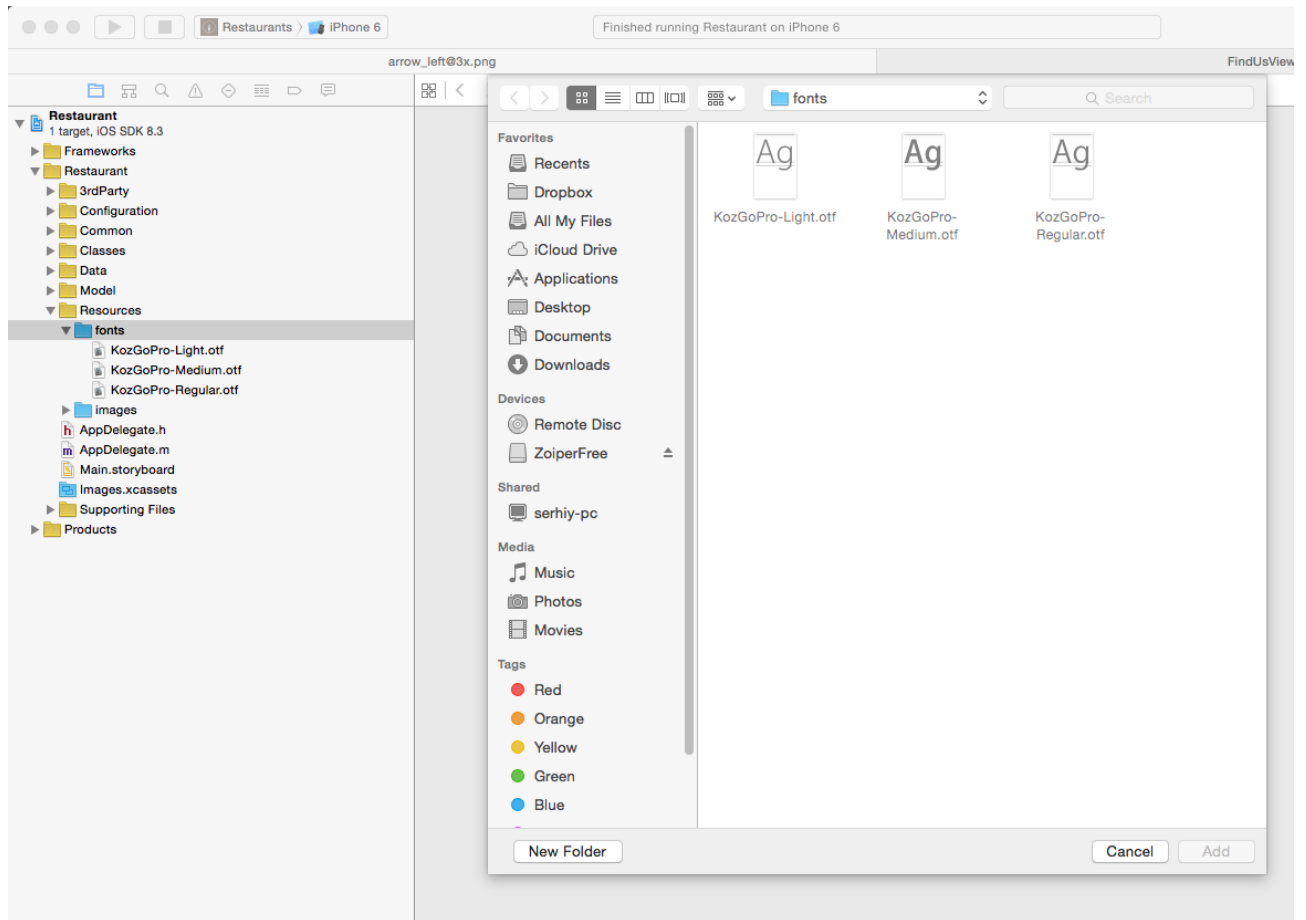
Restaurants 〉 iPhone 6

Finished running Restaurant on iPhone 6

arrow_left@3x.png

FindUsView

Restaurant
1 target, iOS SDK 8.3
Frameworks
Restaurant
3rdParty
Configuration
Common
Classes
Data
Model
Resources
fonts
KozGoPro-Light.otf
KozGoPro-Medium.otf
KozGoPro-Regular.otf
images
AppDelegate.h
AppDelegate.m
Main.storyboard
Images.xcassets
Supporting Files
Products

fonts

Search

Favorites
Recents
Dropbox
All My Files
iCloud Drive
Applications
Desktop
Documents
Downloads
Devices
Remote Disc
ZoiperFree
Shared
serhiy-pc
Media
Music
Photos
Movies
Tags
Red
Orange
Yellow
Green
Blue

Ag
KozGoPro-Light.otf
Ag
KozGoPro-Medium.otf
Ag
KozGoPro-Regular.otf

New Folder
Cancel
Add